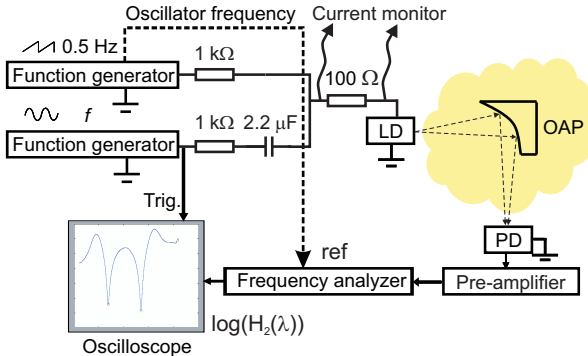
Oscillator frequency

Current monitor

0.5 Hz

Function generator

1 kΩ

100 Ω

$f$

LD

OAP

Function generator

1 kΩ

2.2 μF

Trig.

PD

ref

Frequency analyzer

Pre-amplifier

log(H$_2$(λ))

Oscilloscope